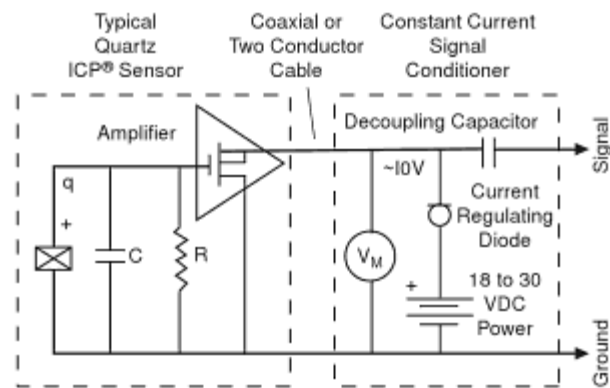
Typical Quartz ICP® Sensor

Coaxial or Two Conductor Cable

Constant Current Signal Conditioner

Amplifier

Decoupling Capacitor

Signal

q

+

C

R

~I0V

$V_M$

Current Regulating Diode

+

18 to 30 VDC Power

Ground